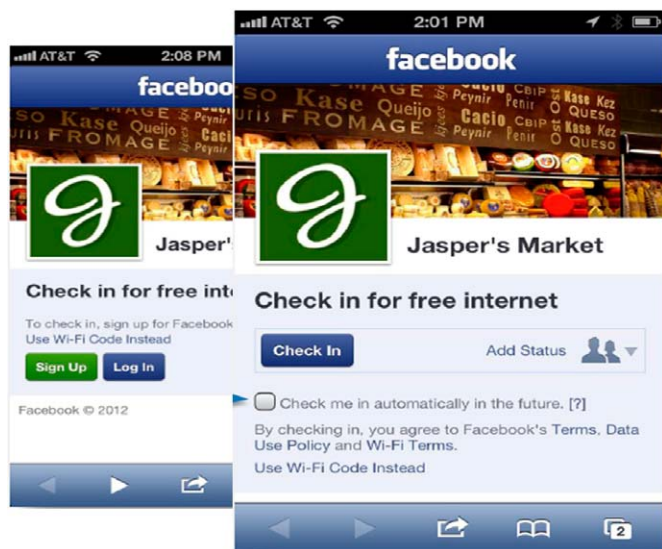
AT&T 2:08 PM

faceboo

so Kase Queijo
FROMAGE Cacio Peynir

Jasper's

Check in for free inte

To check in, sign up for Facebook
Use Wi-Fi Code Instead

Sign Up Log In

Facebook © 2012

AT&T 2:01 PM

facebook

SO Kase MAGE Queijo Peynir Penir CBIP Ost Kase Kez
URIS FROMAGE Cacio QUESO Kase Kez QUESO

Jasper's Market

Check in for free internet

Check In Add Status

Check me in automatically in the future. [?]

By checking in, you agree to Facebook's Terms, Data Use Policy and Wi-Fi Terms.

Use Wi-Fi Code Instead

2